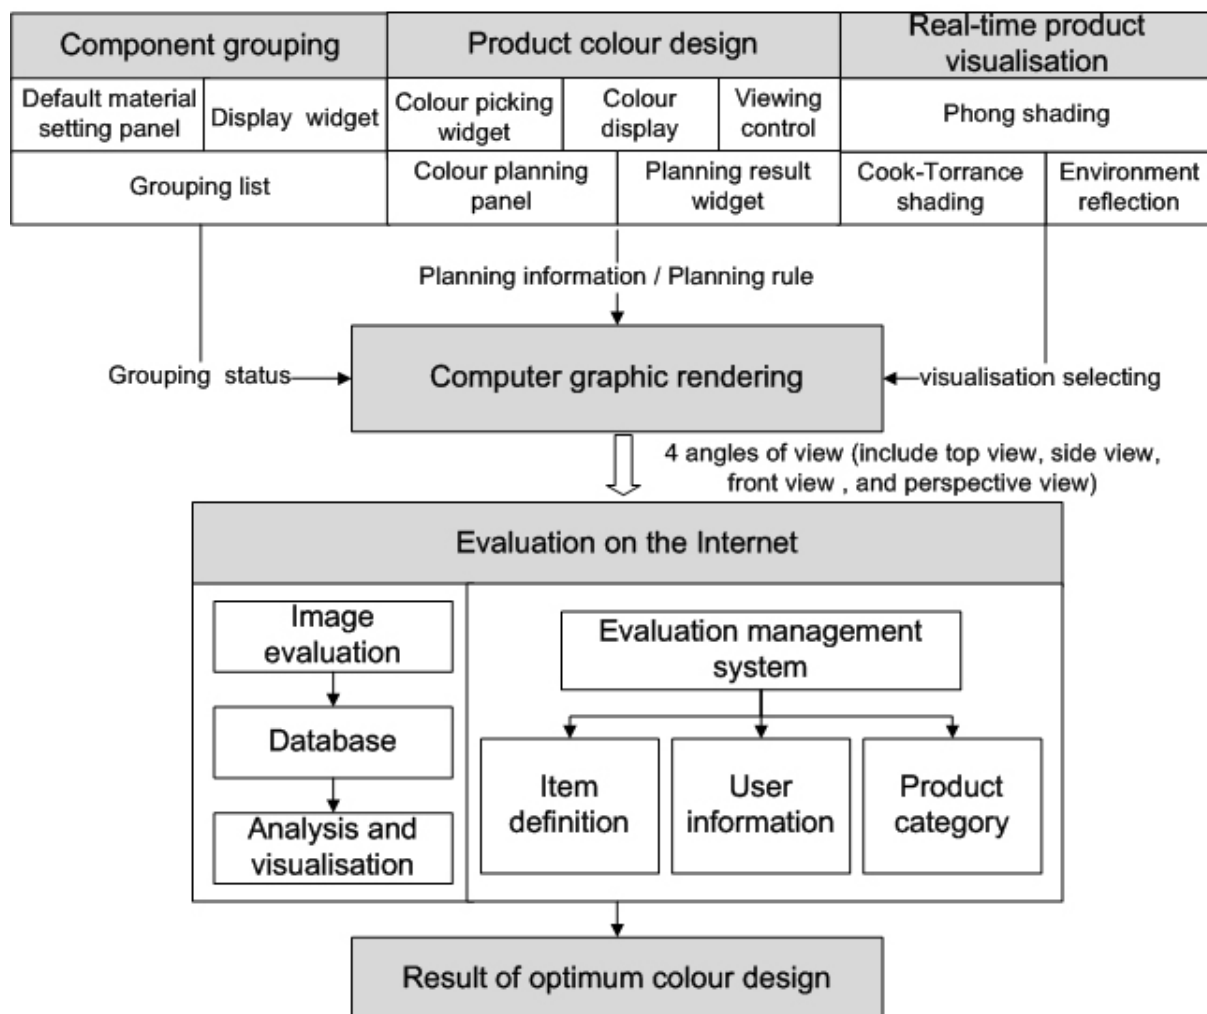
Component grouping
Product colour design
Real-time product visualisation

Default material setting panel
Display widget
Colour picking widget
Colour display
Viewing control
Phong shading

Grouping list
Colour planning panel
Planning result widget
Cook-Torrance shading
Environment reflection

Planning information / Planning rule

Grouping status
Computer graphic rendering
visualisation selecting

4 angles of view (include top view, side view, front view , and perspective view)

Evaluation on the Internet

Image evaluation
Database
Analysis and visualisation

Evaluation management system
Item definition
User information
Product category

Result of optimum colour design